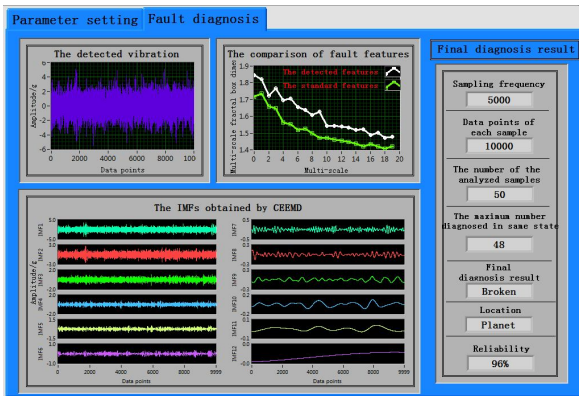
Parameter setting Fault diagnosis

The detected vibration

Amplitude/g

6
4
2
0
-2
-4
-6

0 2000 4000 6000 8000 100

Data points

The comparison of fault features

Multi-scale fractal box dime

1.9
1.8
1.7
1.6
1.5
1.4

The detected features
The standard features

0 2 4 6 8 10 12 14 16 18 20

Multi-scale

The IMFs obtained by CEEMD

Amplitude/g

IMF1
IMF2
IMF3
IMF4
IMF5
IMF6
IMF7
IMF8
IMF9
IMF10
IMF11
IMF12

0 2000 4000 6000 8000 9999

Data points

Final diagnosis result

Sampling frequency

5000

Data points of each sample

10000

The number of the analyzed samples

50

The maximum number diagnosed in same state

48

Final diagnosis result

Broken

Location

Planet

Reliability

96%